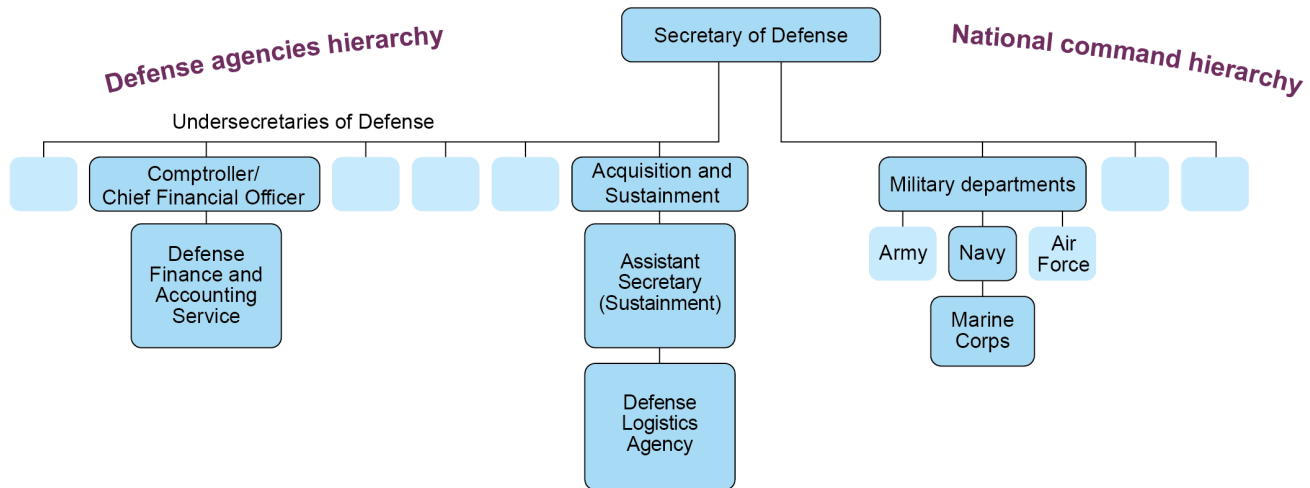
Defense agencies hierarchy

Secretary of Defense

National command hierarchy

Undersecretaries of Defense

Comptroller/ Chief Financial Officer

Defense Finance and Accounting Service

Acquisition and Sustainment

Assistant Secretary (Sustainment)

Defense Logistics Agency

Military departments

Army

Navy

Air Force

Marine Corps